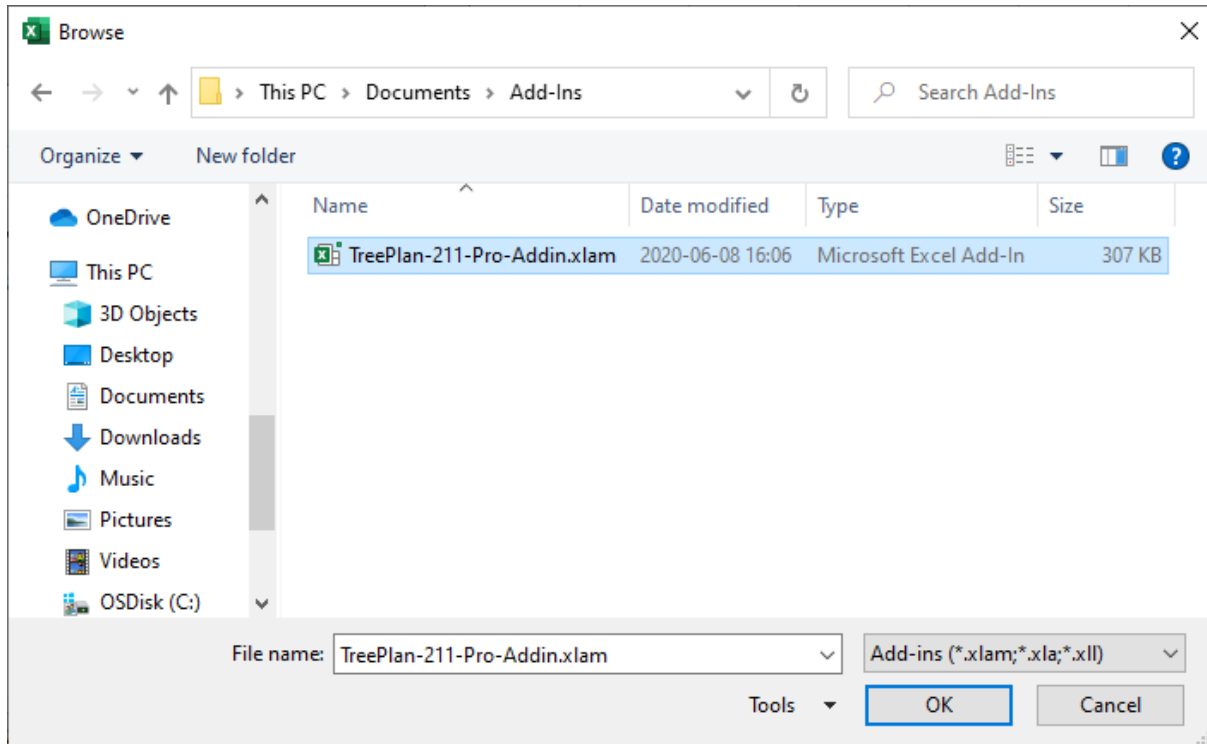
Browse

> This PC > Documents > Add-Ins

Search Add-Ins

Organize ▾ New folder

OneDrive

This PC

3D Objects

Desktop

Documents

Downloads

Music

Pictures

Videos

OSDisk (C:)

| Name | Date modified | Type | Size |
|---|---|---|---|
| TreePlan-211-Pro-Addin.xlam | 2020-06-08 16:06 | Microsoft Excel Add-In | 307 KB |

File name: TreePlan-211-Pro-Addin.xlam

Add-ins (*.xlam;*.xla;*.xll)

Tools ▾

OK

Cancel